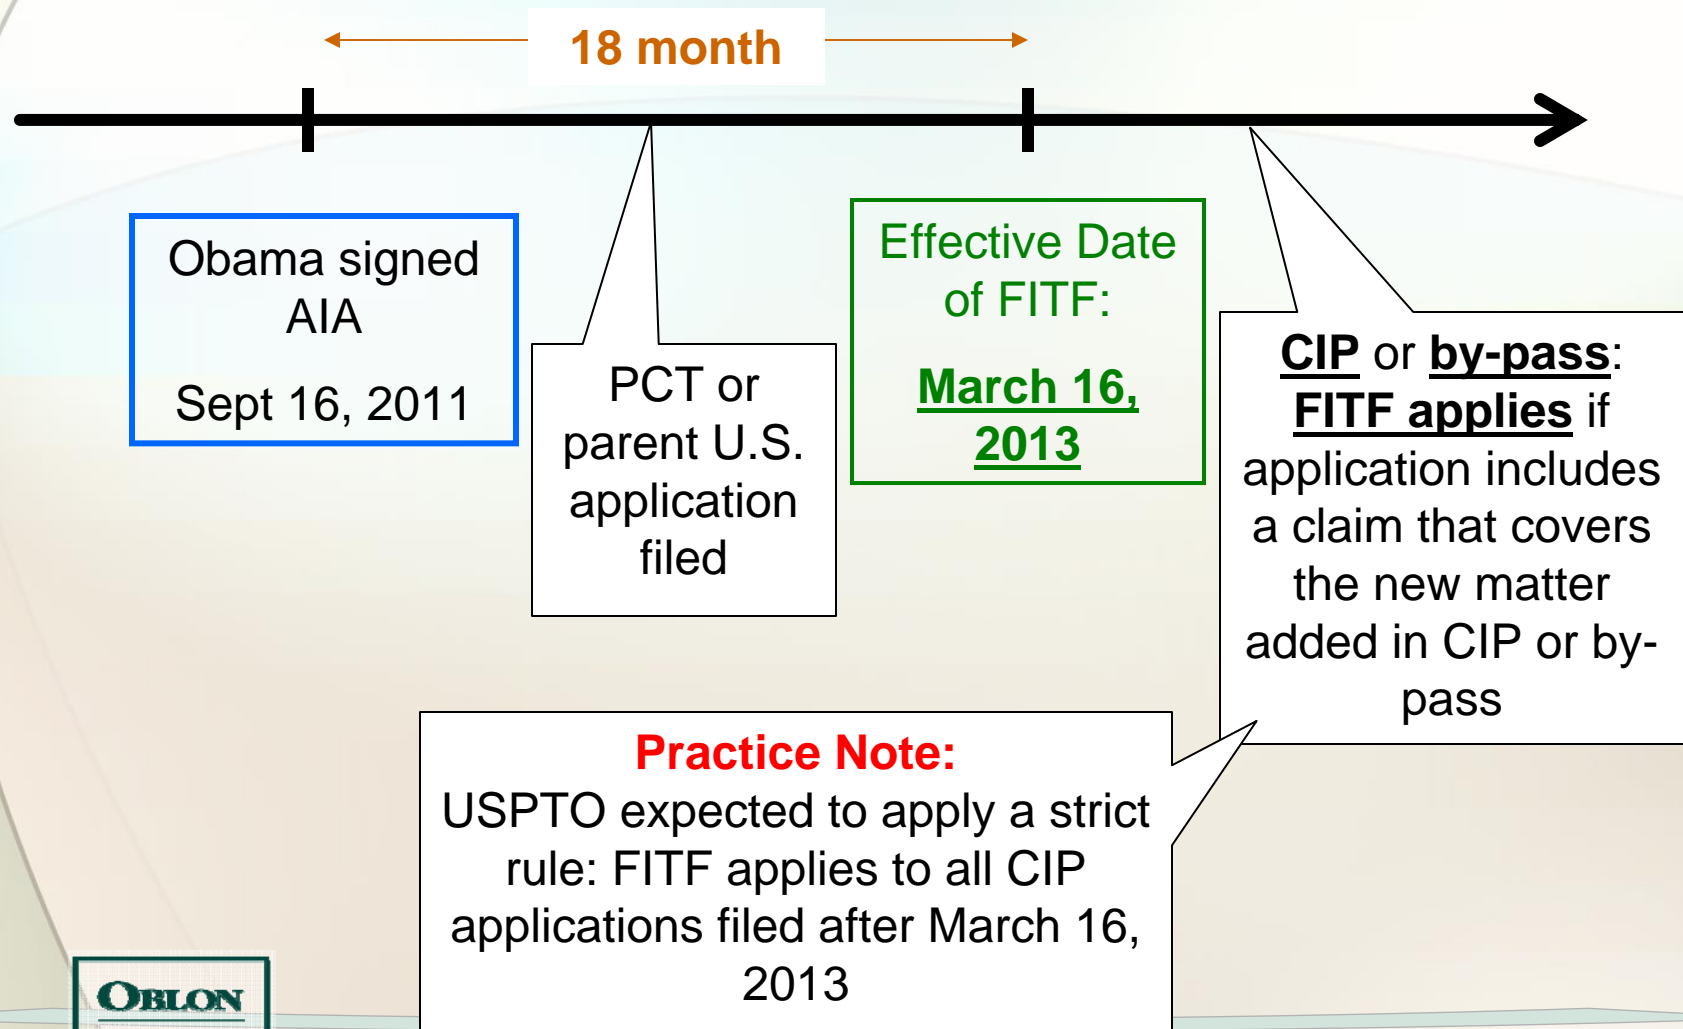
18 month

Obama signed AIA

Sept 16, 2011

PCT or parent U.S. application filed

Effective Date of FITF:

March 16, 2013

CIP or by-pass: FITF applies if application includes a claim that covers the new matter added in CIP or by-pass

Practice Note:
USPTO expected to apply a strict rule: FITF applies to all CIP applications filed after March 16, 2013

OBLON